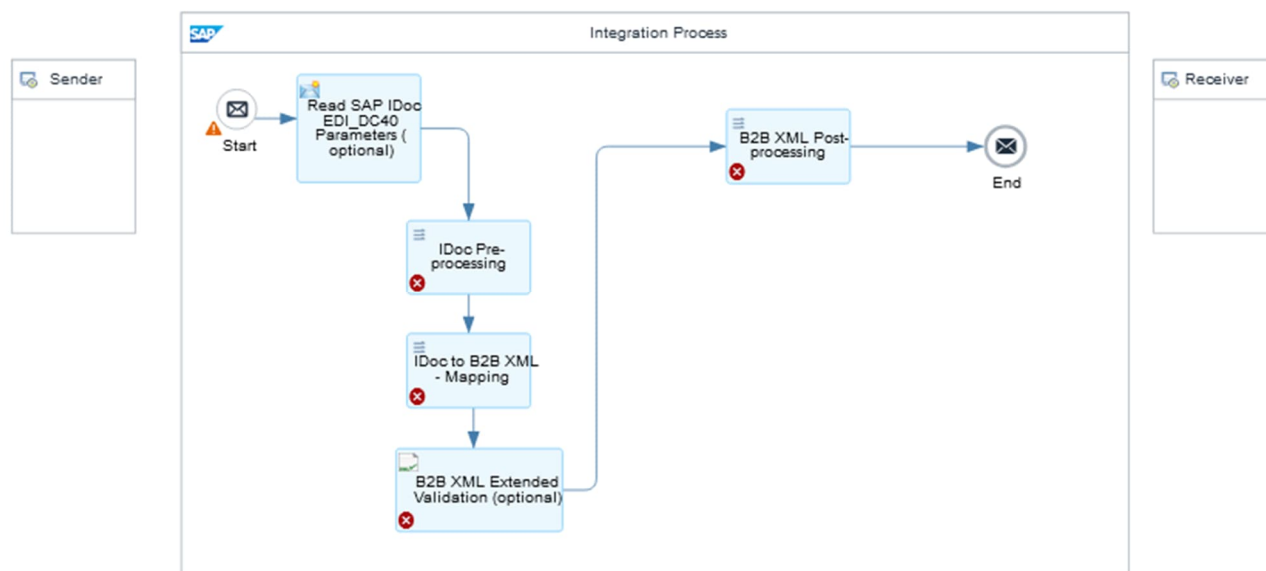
SAP

Integration Process

Sender

Receiver

Start

Read SAP IDoc EDI_DC40 Parameters ( optional)

IDoc Preprocessing

IDoc to B2B XML - Mapping

B2B XML Extended Validation (optional)

B2B XML Postprocessing

End